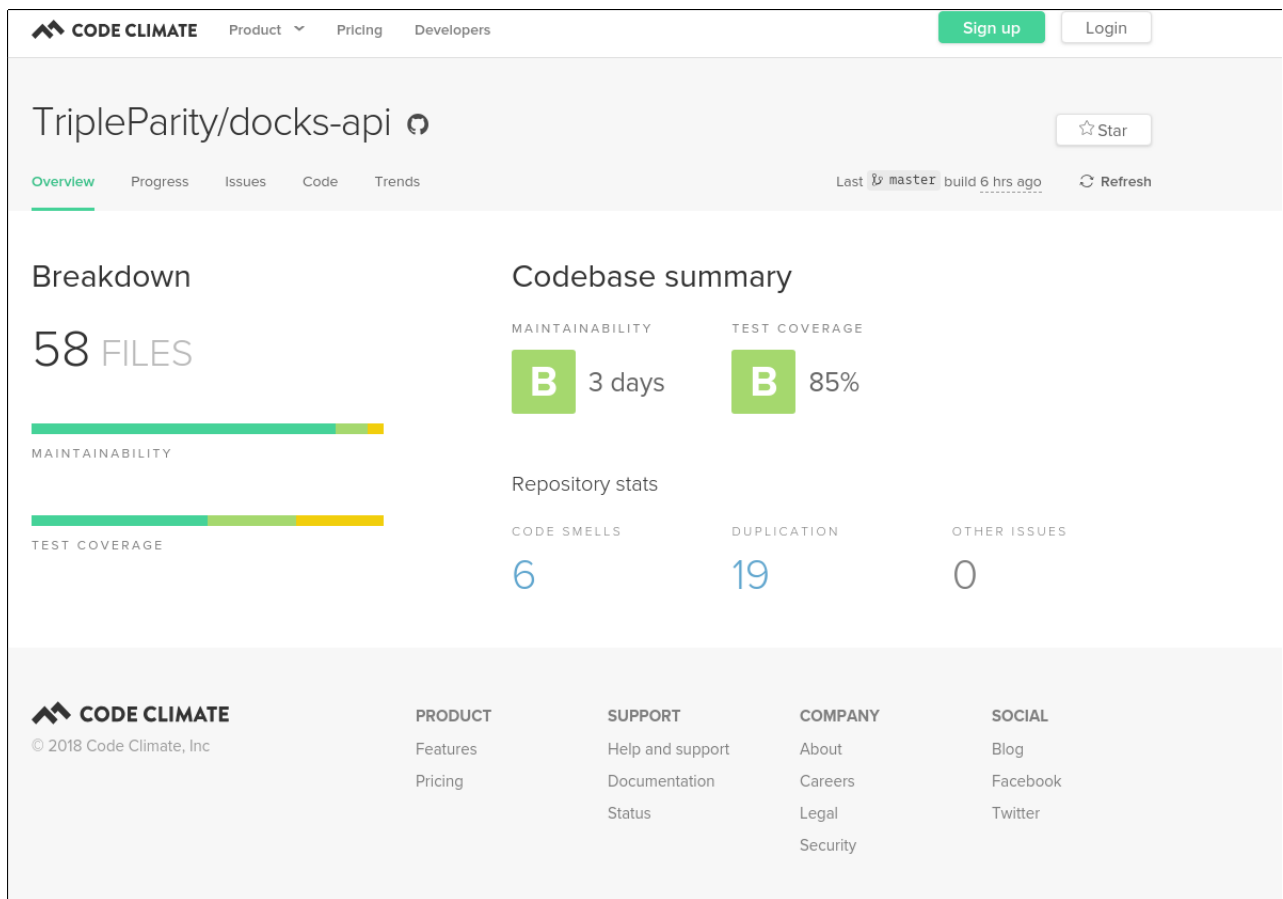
CODE CLIMATE Product Pricing Developers Sign up Login

TripleParity/docks-api

Star

Overview Progress Issues Code Trends

Last master build 6 hrs ago Refresh

Breakdown

58 FILES

MAINTAINABILITY

TEST COVERAGE

Codebase summary

MAINTAINABILITY
B 3 days

TEST COVERAGE
B 85%

Repository stats

CODE SMELLS
6

DUPLICATION
19

OTHER ISSUES
0

CODE CLIMATE
© 2018 Code Climate, Inc

PRODUCT
Features
Pricing

SUPPORT
Help and support
Documentation
Status

COMPANY
About
Careers
Legal
Security

SOCIAL
Blog
Facebook
Twitter